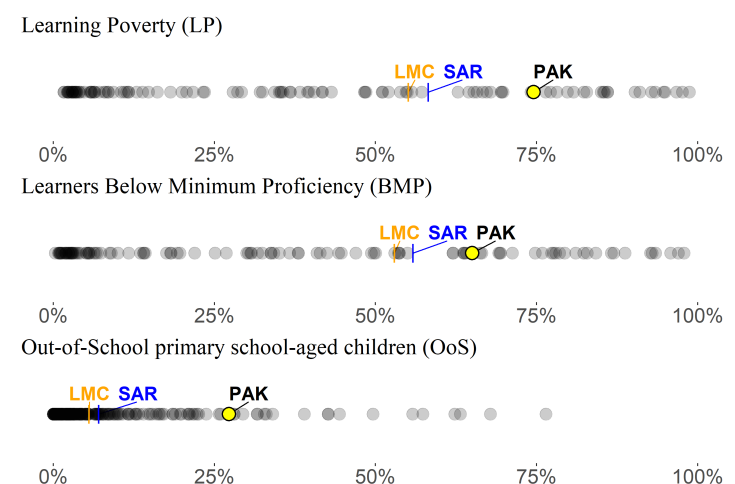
Learning Poverty (LP)

LMC SAR PAK

0% 25% 50% 75% 100%

Learners Below Minimum Proficiency (BMP)

LMC SAR PAK

0% 25% 50% 75% 100%

Out-of-School primary school-aged children (OoS)

LMC SAR PAK

0% 25% 50% 75% 100%